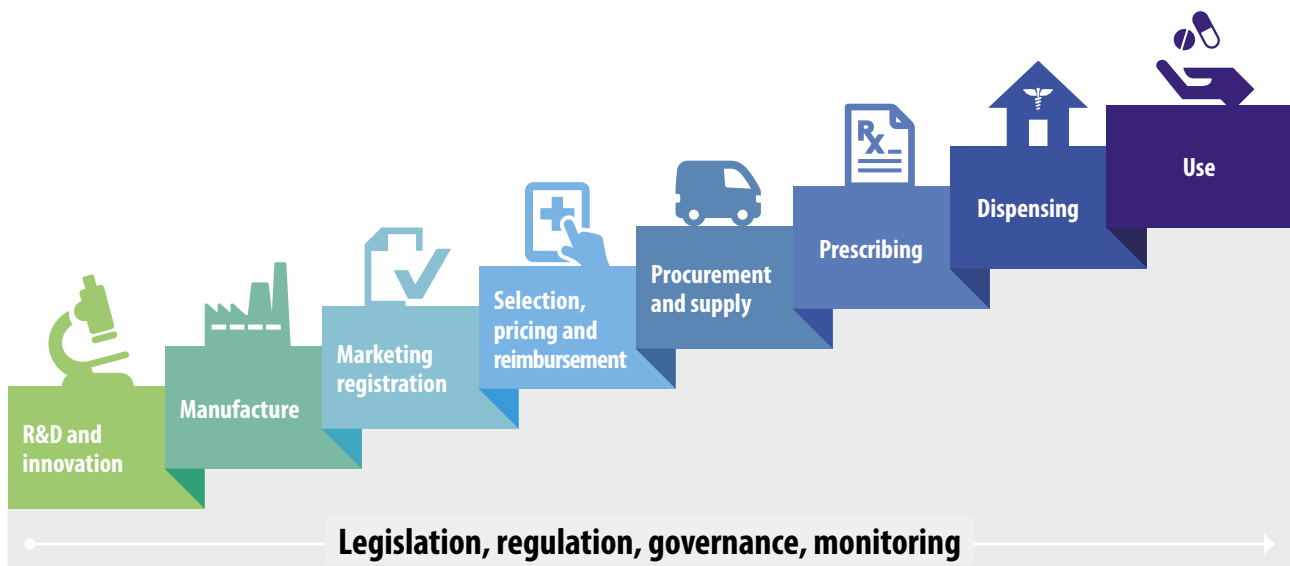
R&D and innovation

Manufacture

Marketing registration

Selection, pricing and reimbursement

Procurement and supply

Prescribing

Dispensing

Use

$R_X$

Legislation, regulation, governance, monitoring